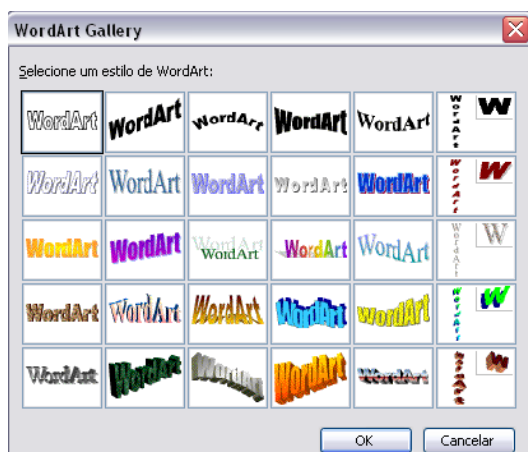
WordArt Gallery

Selecione um estilo de WordArt:

| WordArt | WordArt | WordArt | WordArt | WordArt | WordArt W |
|---|---|---|---|---|---|
| WordArt | WordArt | WordArt | WordArt | WordArt | WordArt W |
| WordArt | WordArt | WordArt | WordArt | WordArt | WordArt W |
| WordArt | WordArt | WordArt | WordArt | WordArt | WordArt W |
| WordArt | WordArt | WordArt | WordArt | WordArt | WordArt W |

OK Cancelar